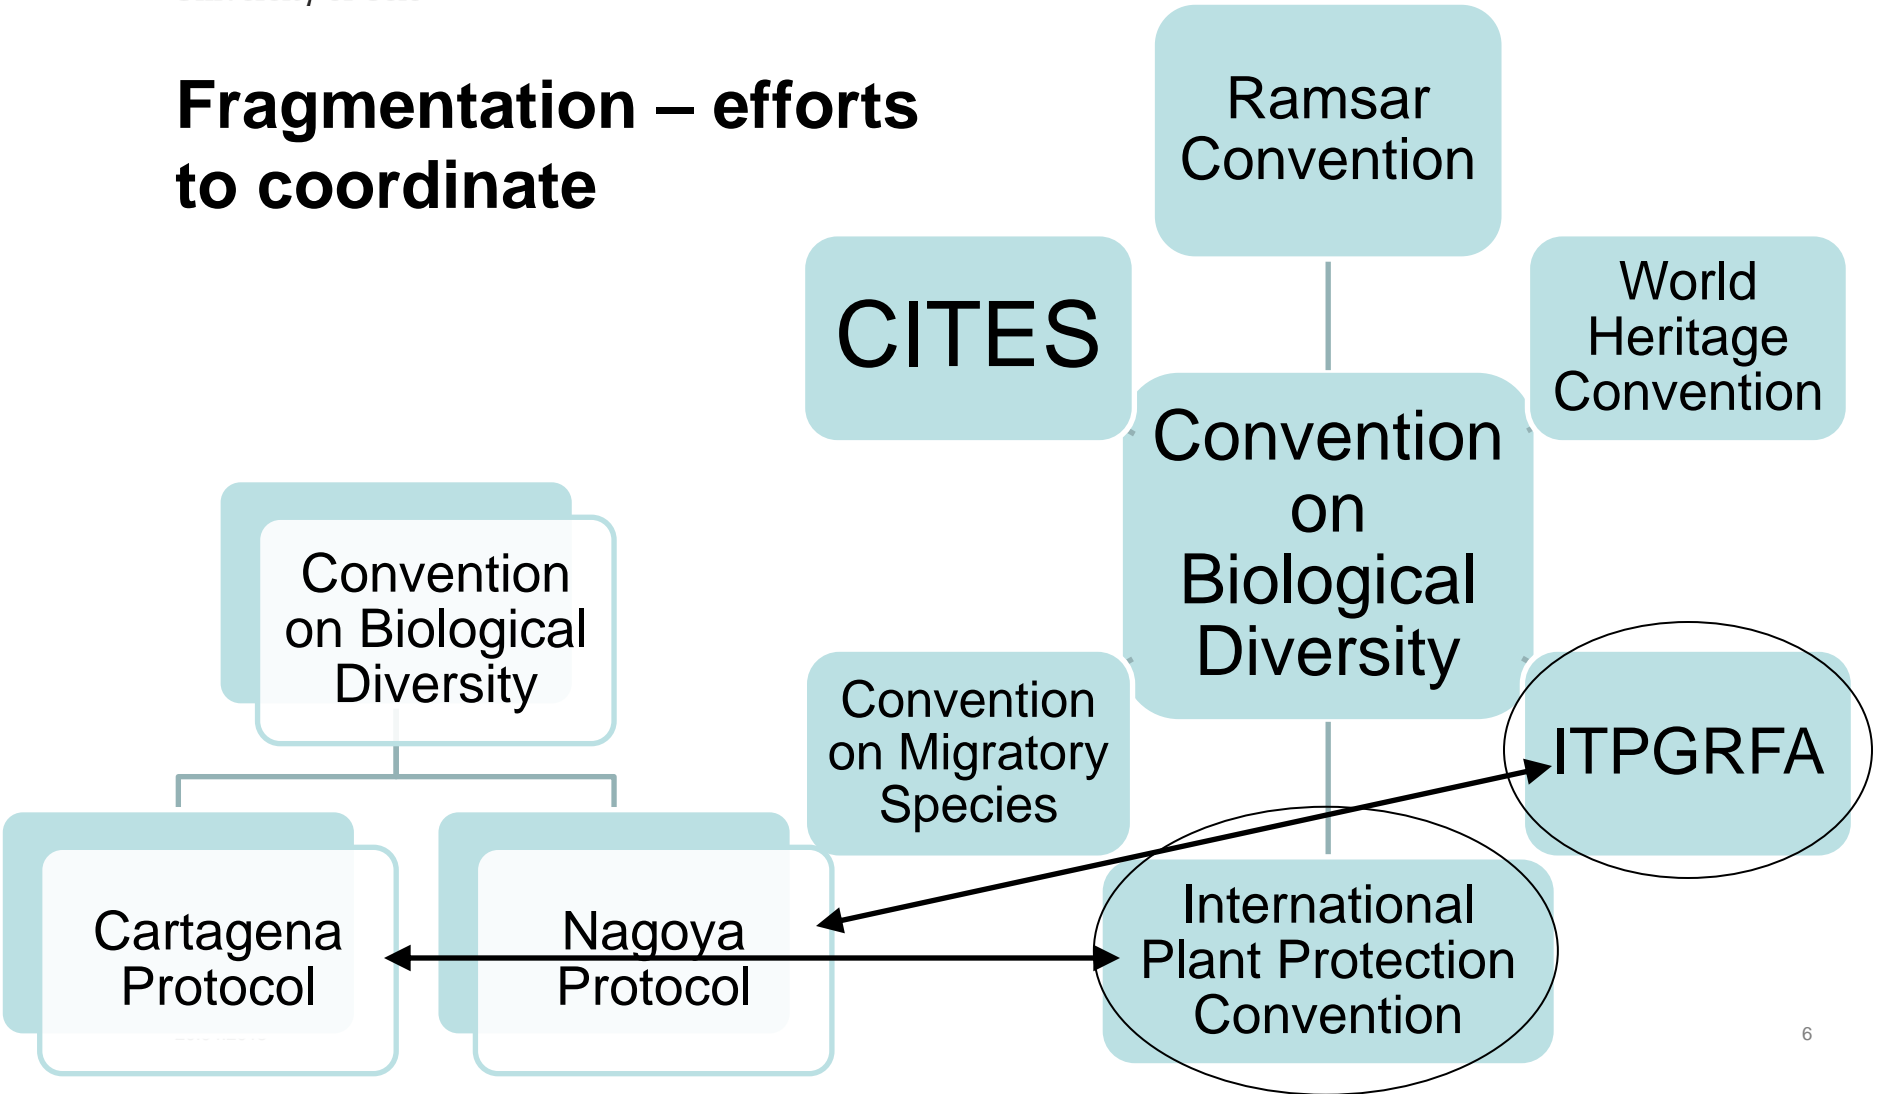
Fragmentation – efforts to coordinate

Ramsar Convention

CITES

World Heritage Convention

Convention on Biological Diversity

Convention on Migratory Species

ITPGRFA

International Plant Protection Convention

Convention on Biological Diversity

Cartagena Protocol

Nagoya Protocol

6